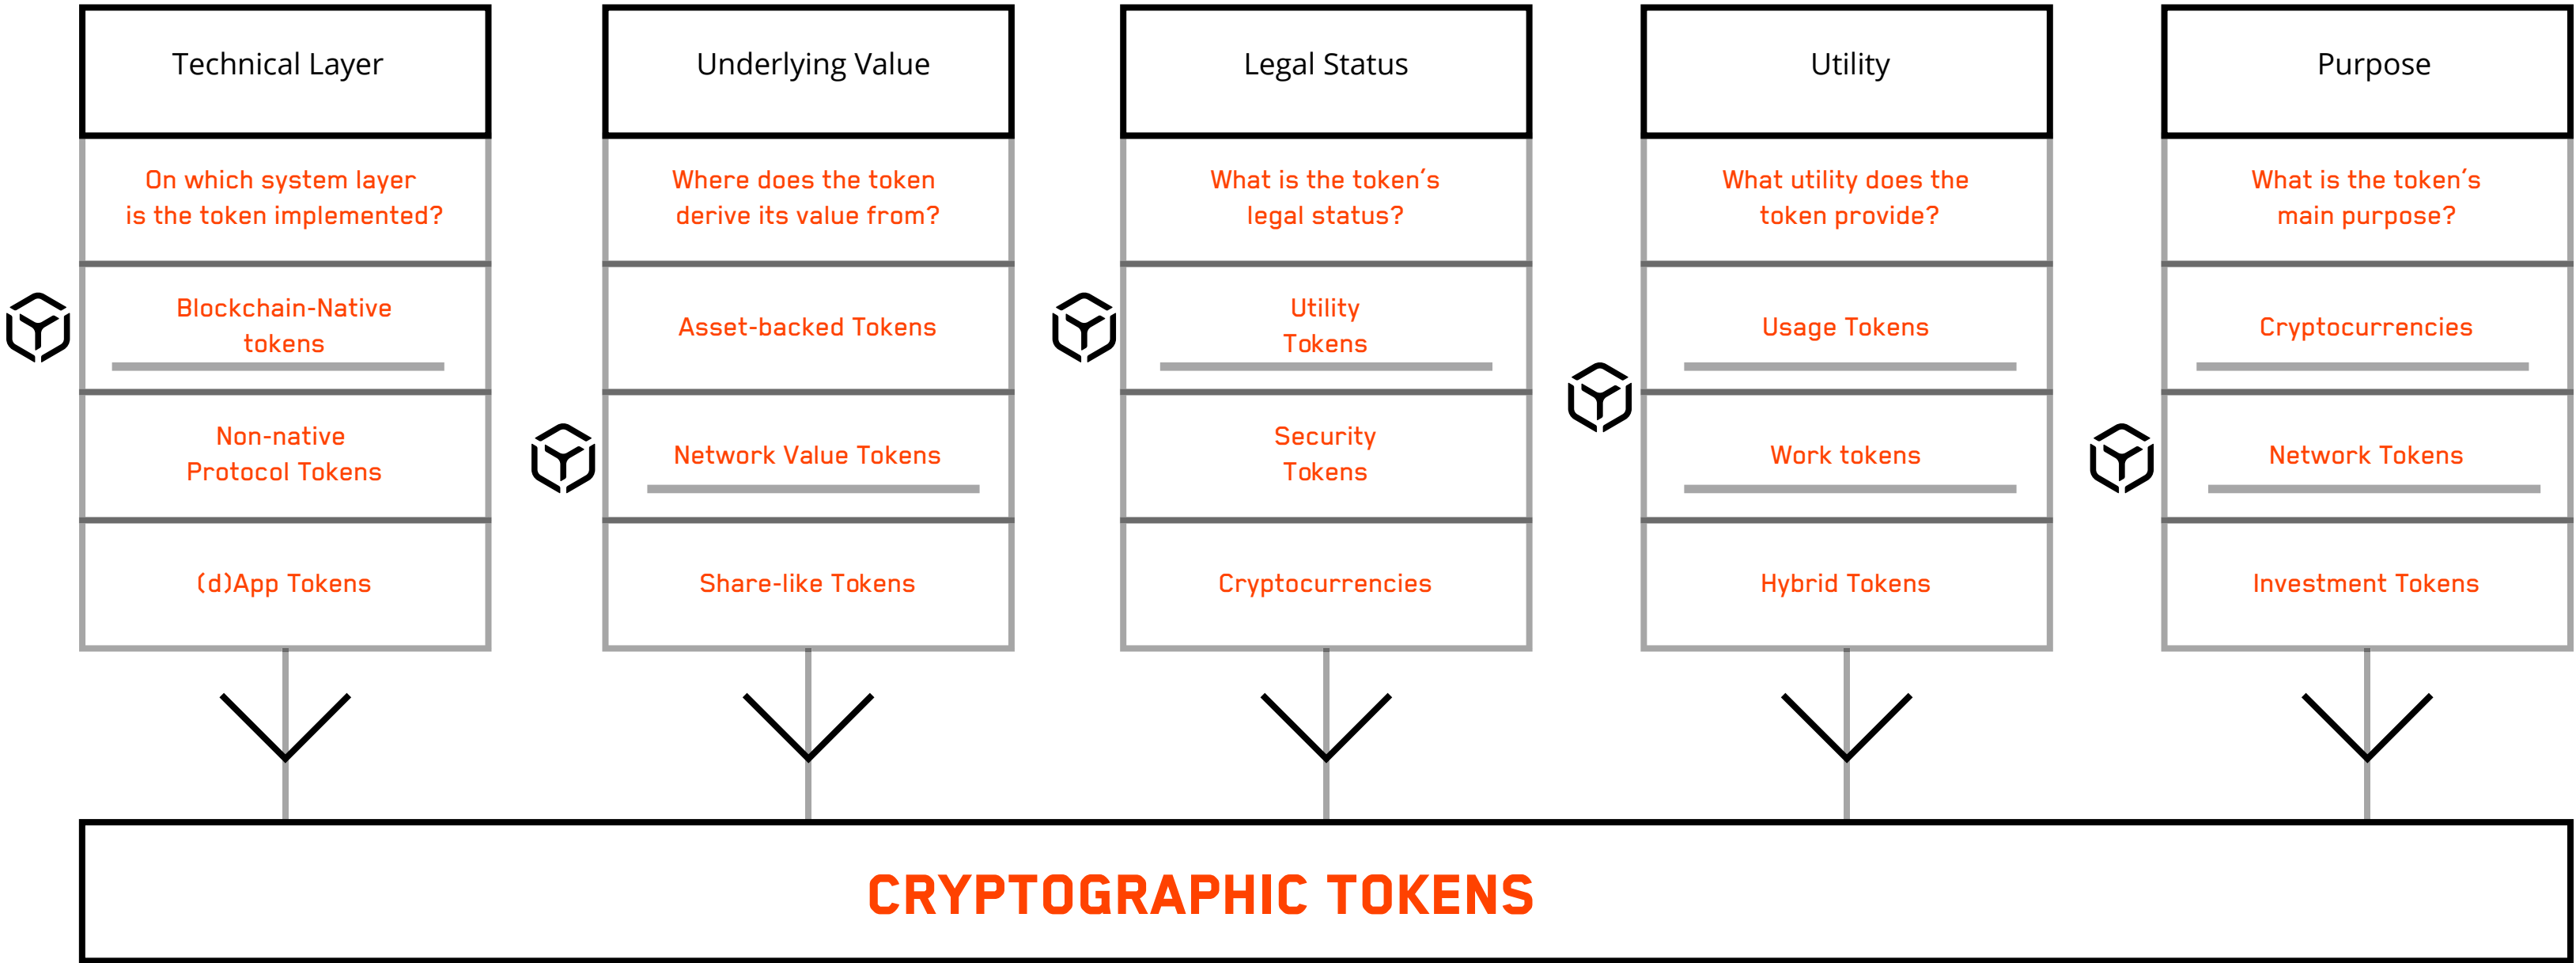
Technical Layer

On which system layer is the token implemented?

Blockchain-Native tokens

Non-native Protocol Tokens

(d)App Tokens

Underlying Value

Where does the token derive its value from?

Asset-backed Tokens

Network Value Tokens

Share-like Tokens

Legal Status

What is the token's legal status?

Utility Tokens

Security Tokens

Cryptocurrencies

Utility

What utility does the token provide?

Usage Tokens

Work tokens

Hybrid Tokens

Purpose

What is the token's main purpose?

Cryptocurrencies

Network Tokens

Investment Tokens

CRYPTOGRAPHIC TOKENS